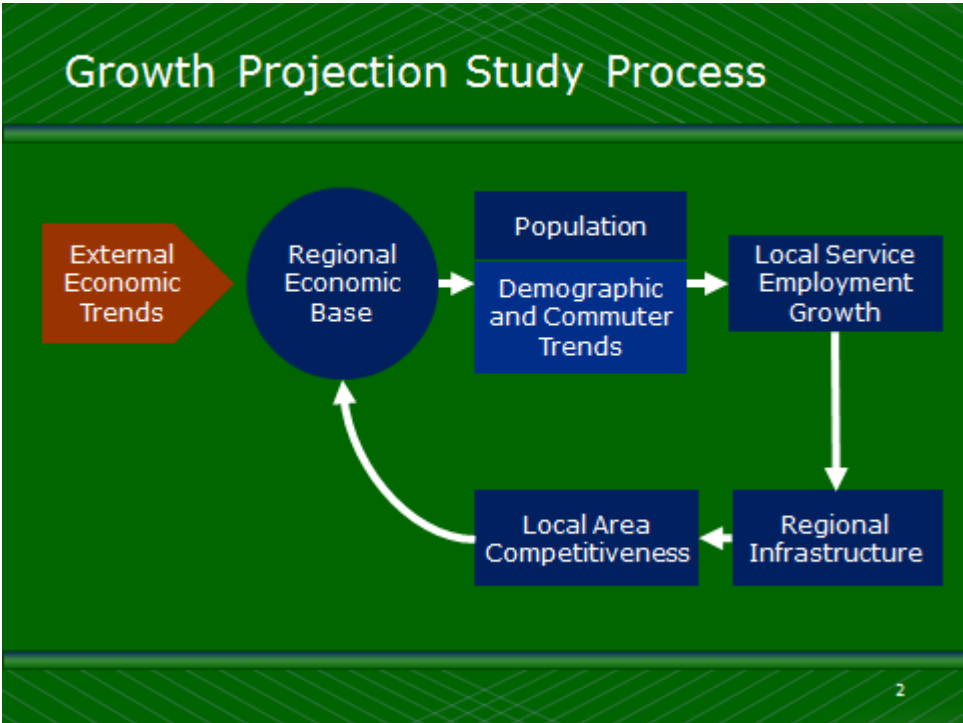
Growth Projection Study Process

External Economic Trends

Regional Economic Base

Population

Demographic and Commuter Trends

Local Service Employment Growth

Regional Infrastructure

Local Area Competitiveness

2